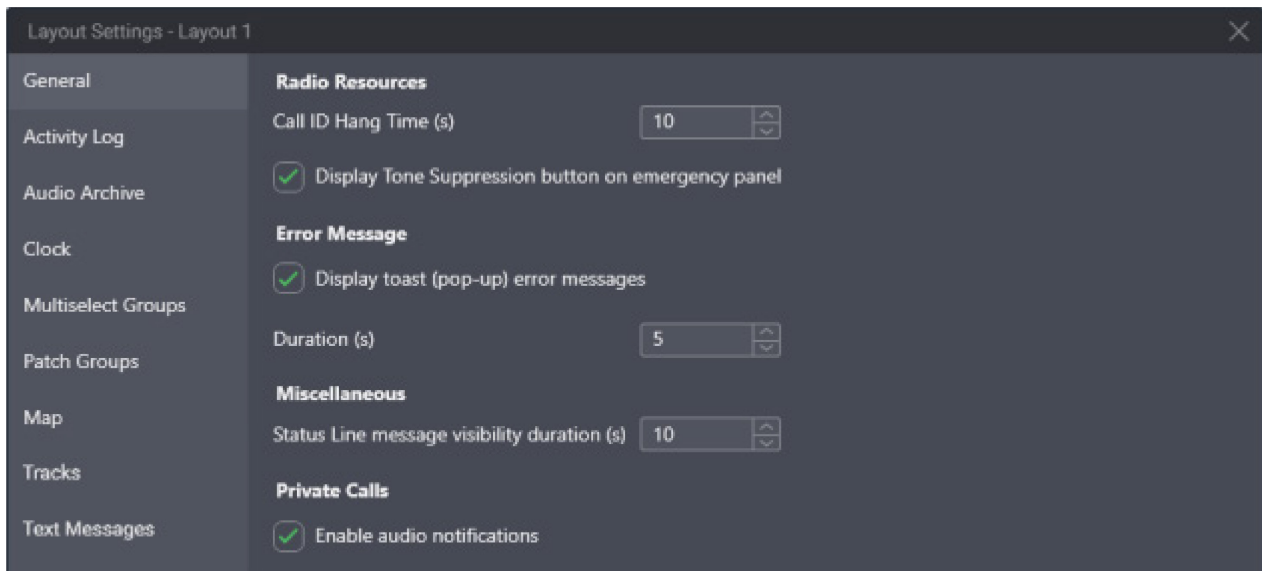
Layout Settings - Layout 1

General
Activity Log
Audio Archive
Clock
Multiselect Groups
Patch Groups
Map
Tracks
Text Messages

Radio Resources
Call ID Hang Time (s) 10
Display Tone Suppression button on emergency panel

Error Message
Display toast (pop-up) error messages
Duration (s) 5

Miscellaneous
Status Line message visibility duration (s) 10

Private Calls
Enable audio notifications